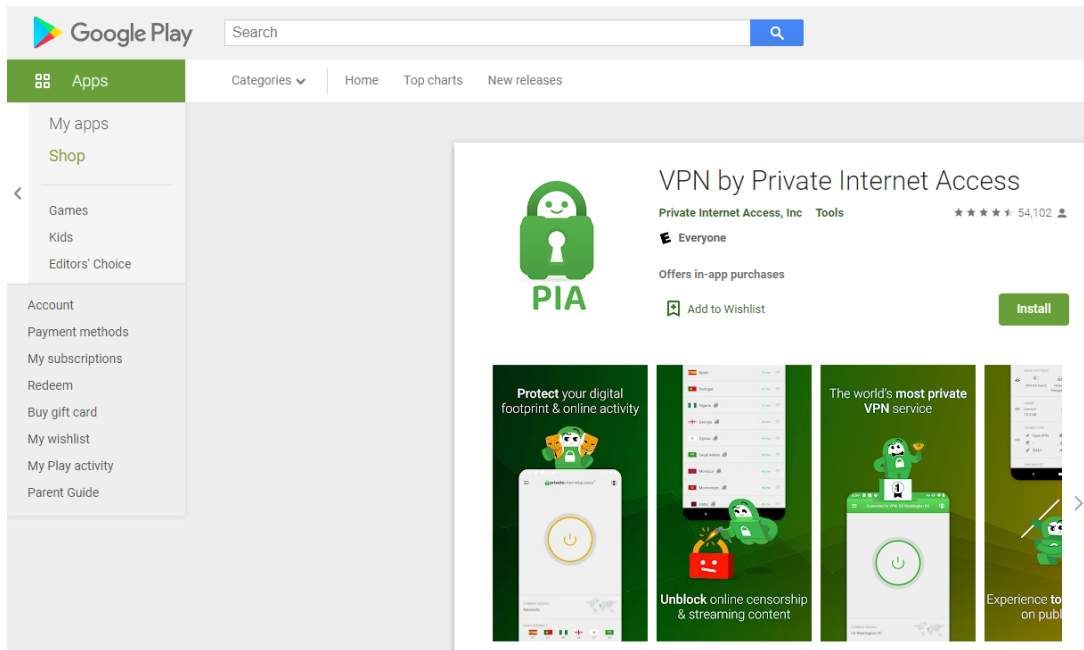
Google Play

Search

Apps

Categories

Home

Top charts

New releases

My apps

Shop

Games

Kids

Editors' Choice

Account

Payment methods

My subscriptions

Redeem

Buy gift card

My wishlist

My Play activity

Parent Guide

PIA

VPN by Private Internet Access

Private Internet Access, Inc Tools

54,102

Everyone

Offers in-app purchases

Add to Wishlist

Install

Protect your digital footprint & online activity

Unblock online censorship & streaming content

The world's most private VPN service

Experience to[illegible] on publ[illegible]